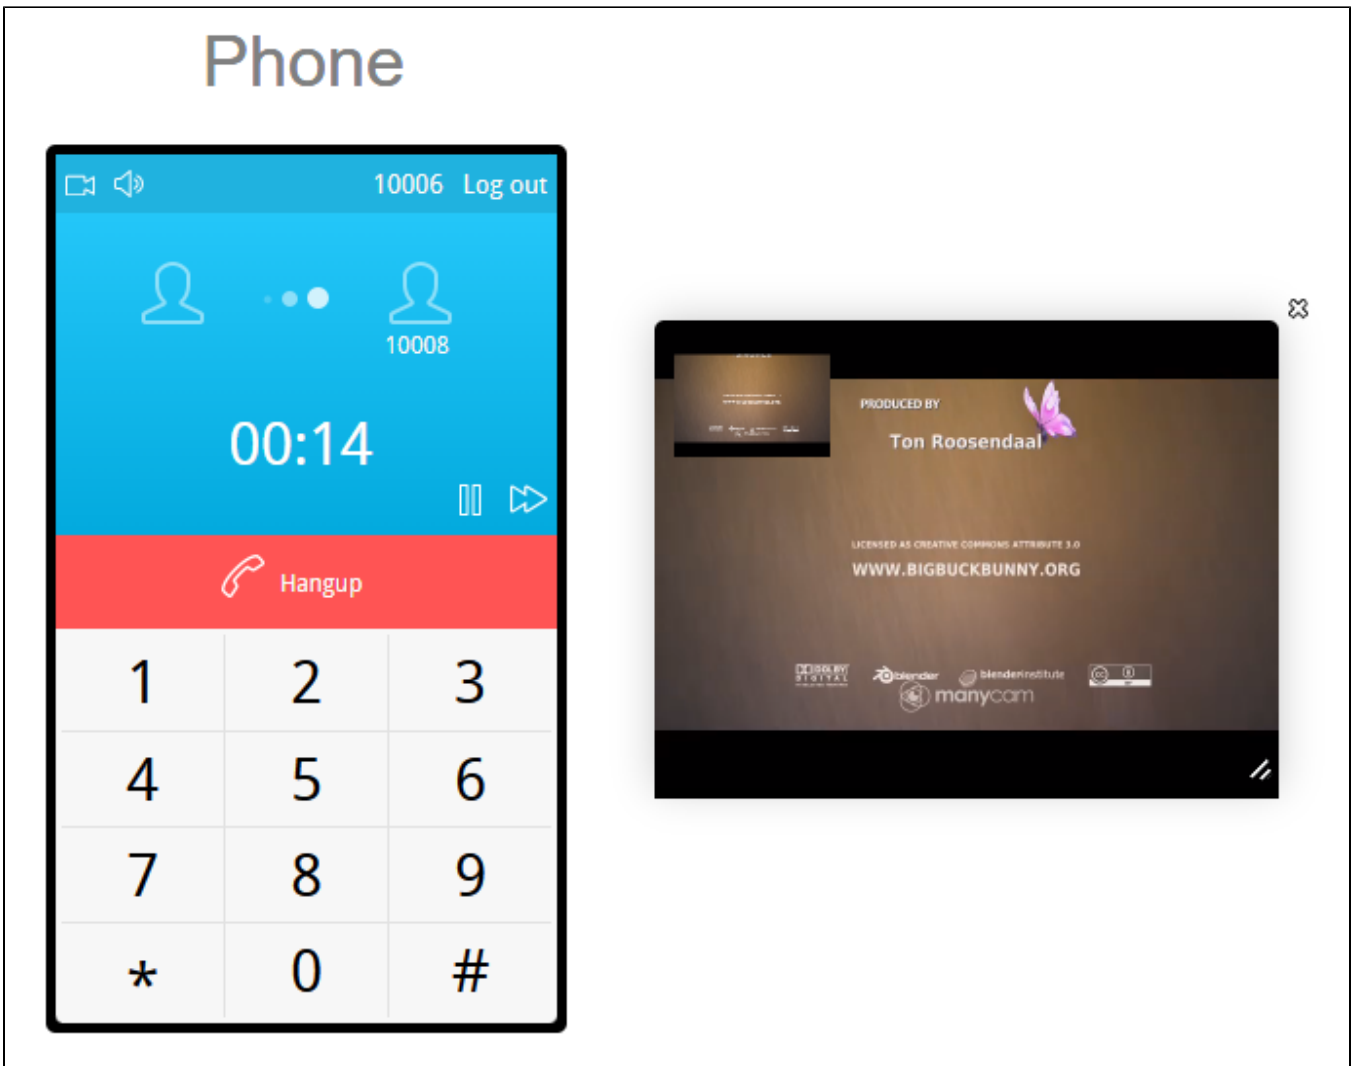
Phone

10006 Log out

10008

00:14

Hangup

| 1 | 2 | 3 |
|---|---|---|
| 4 | 5 | 6 |
| 7 | 8 | 9 |
| * | 0 | # |

PRODUCED BY
Ton Roosendaal

LICENSED AS CREATIVE COMMONS ATTRIBUTE 3.0
WWW.BIGBUCKBUNNY.ORG

blender blenderinstitute
manycam